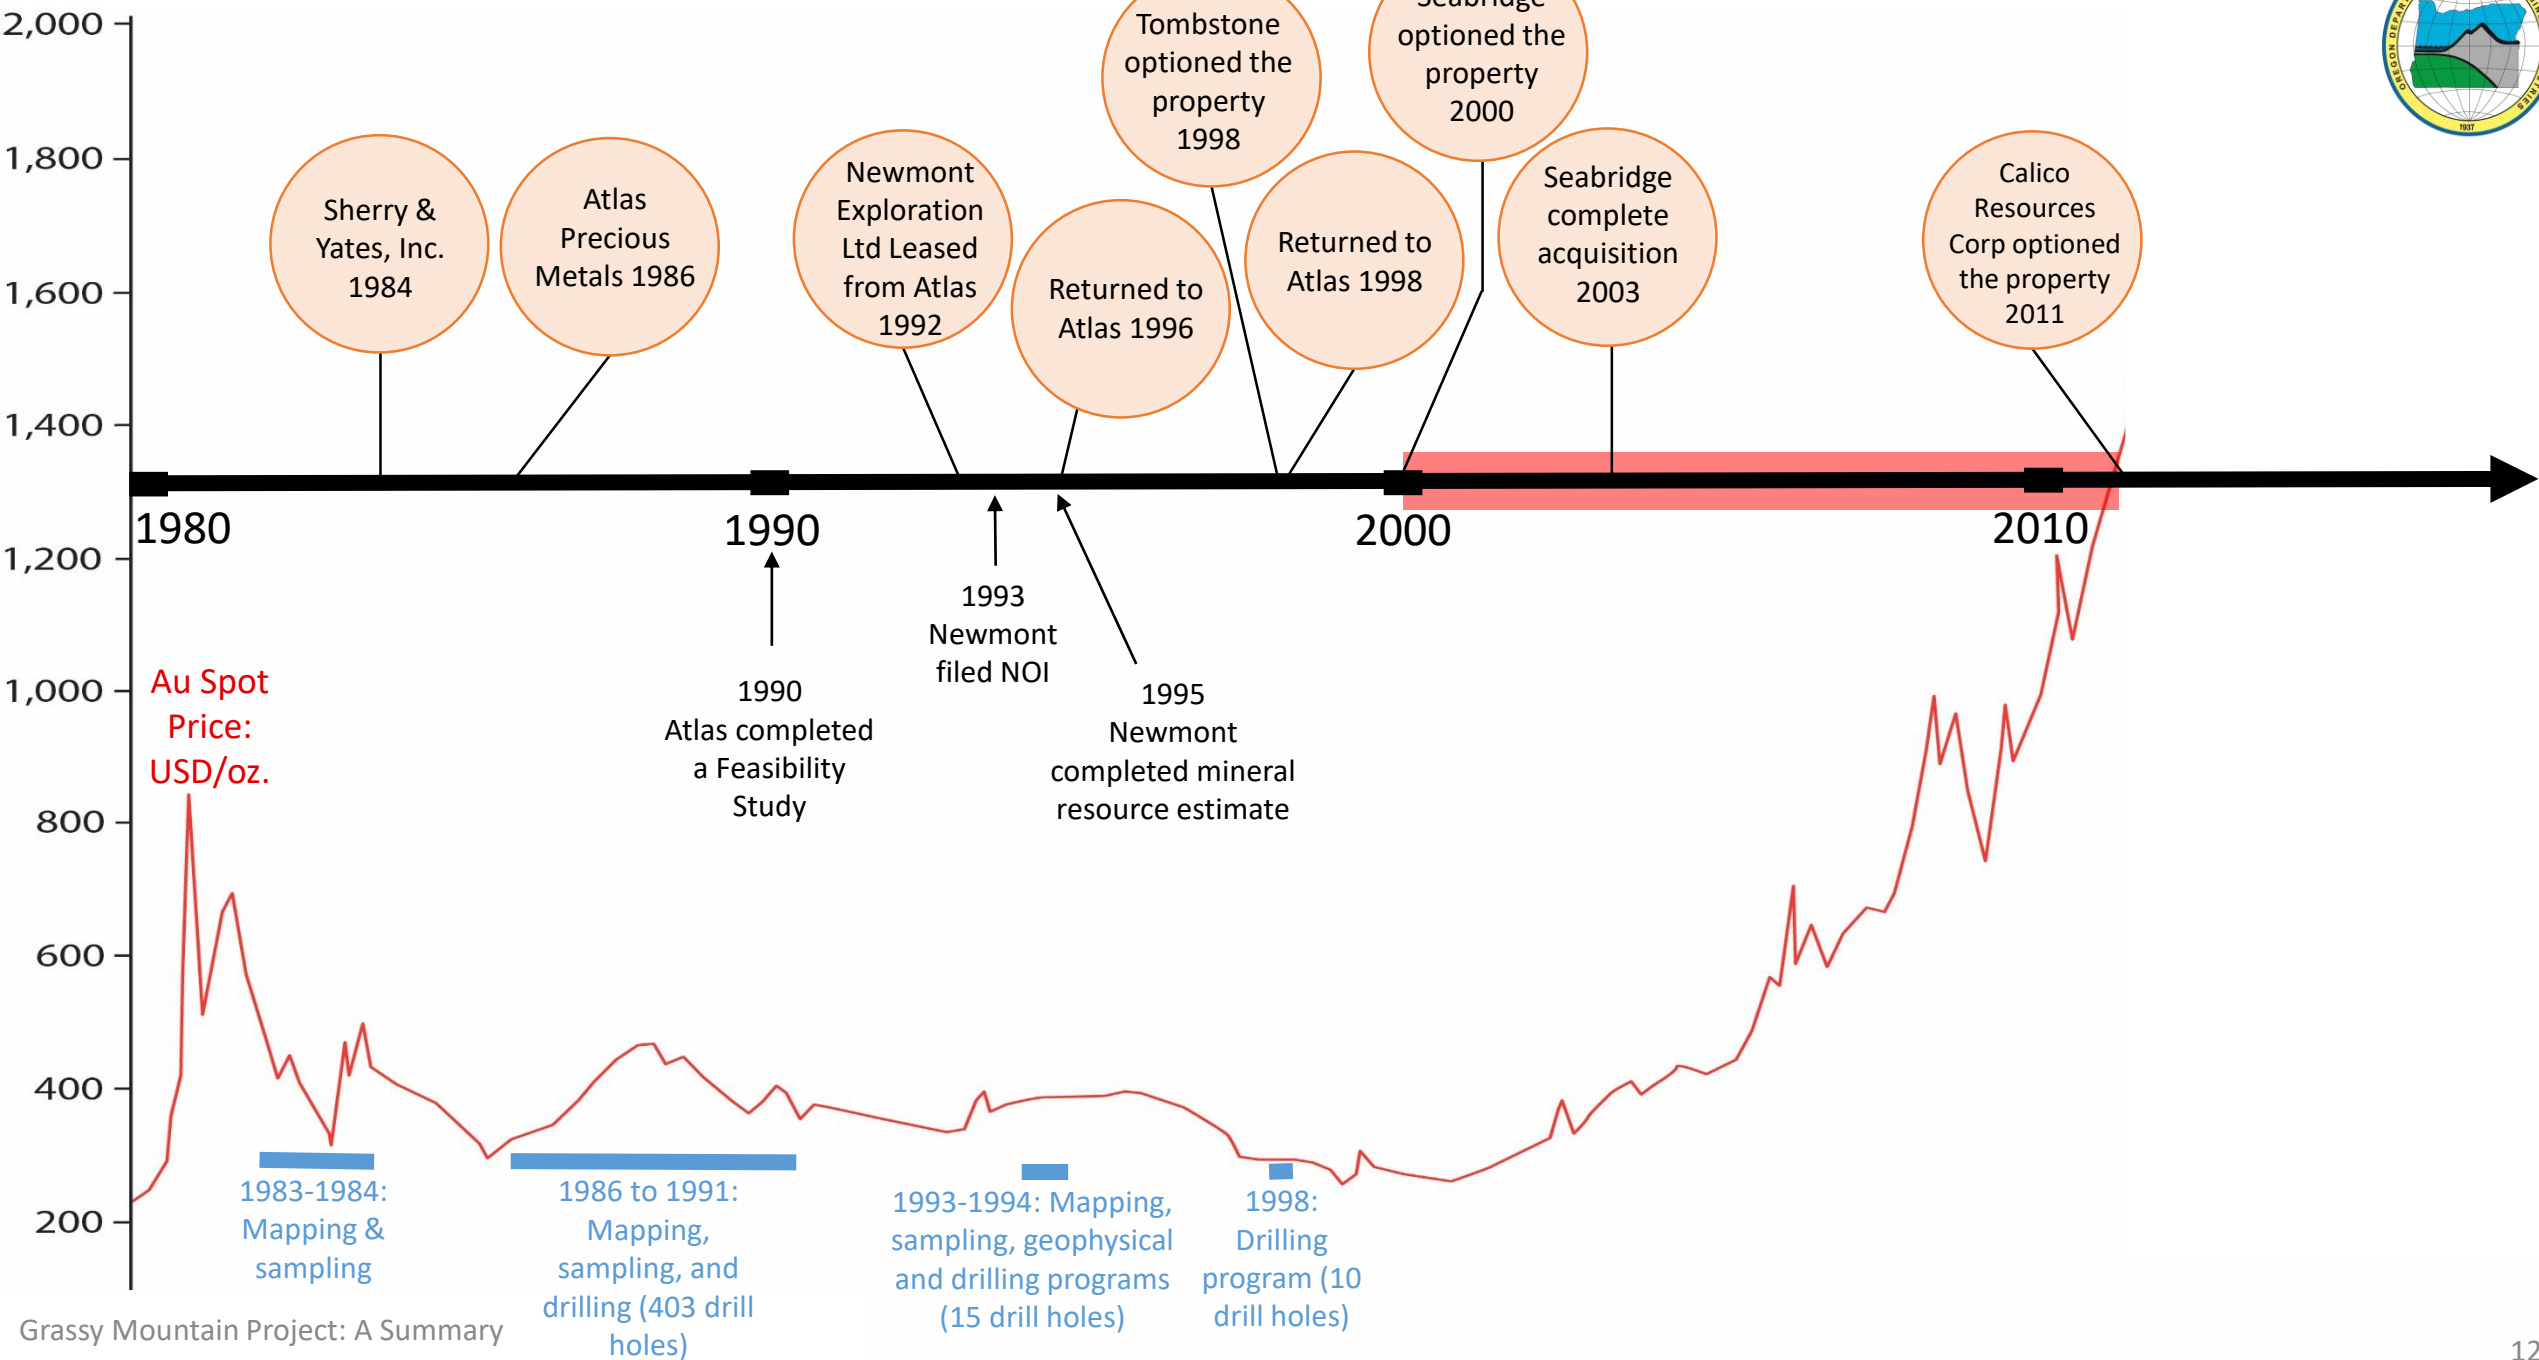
2,000
1,800
1,600
1,400
1,200
1,000
800
600
400
200

Au Spot Price: USD/oz.

Sherry & Yates, Inc. 1984

Atlas Precious Metals 1986

Newmont Exploration Ltd Leased from Atlas 1992

Returned to Atlas 1996

Tombstone optioned the property 1998

Returned to Atlas 1998

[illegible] optioned the property 2000

Seabridge complete acquisition 2003

Calico Resources Corp optioned the property 2011

1980
1990
2000
2010

1990 Atlas completed a Feasibility Study

1993 Newmont filed NOI

1995 Newmont completed mineral resource estimate

1983-1984: Mapping & sampling

1986 to 1991: Mapping, sampling, and drilling (403 drill holes)

1993-1994: Mapping, sampling, geophysical and drilling programs (15 drill holes)

1998: Drilling program (10 drill holes)

Grassy Mountain Project: A Summary

12